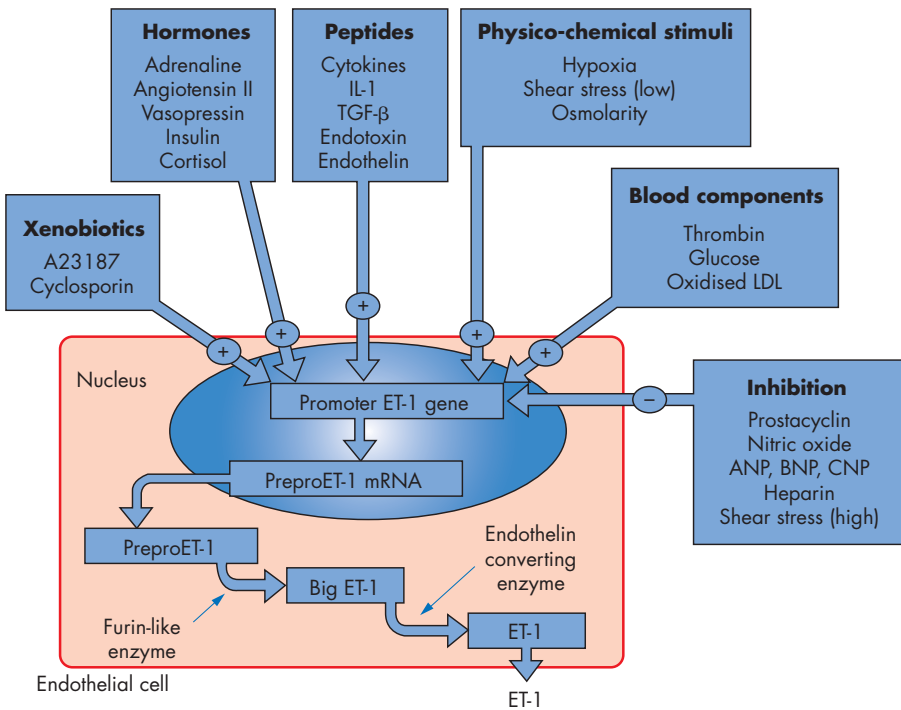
Hormones
Adrenaline
Angiotensin II
Vasopressin
Insulin
Cortisol

Peptides
Cytokines
IL-1
TGF-β
Endotoxin
Endothelin

Physico-chemical stimuli
Hypoxia
Shear stress (low)
Osmolarity

Blood components
Thrombin
Glucose
Oxidised LDL

Xenobiotics
A23187
Cyclosporin

+
+
+
+
+

Nucleus

Promoter ET-1 gene

−

Inhibition
Prostacyclin
Nitric oxide
ANP, BNP, CNP
Heparin
Shear stress (high)

PreproET-1 mRNA

PreproET-1

Endothelin converting enzyme

Big ET-1

Furin-like enzyme

ET-1

Endothelial cell

ET-1